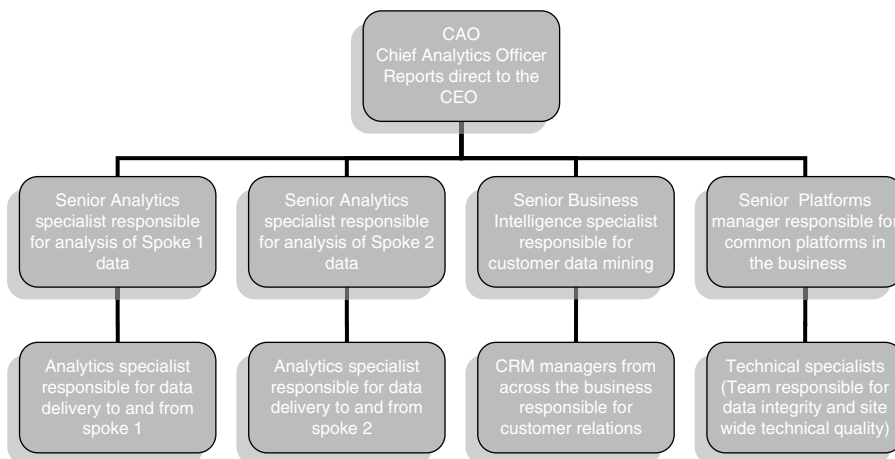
CAO
Chief Analytics Officer
Reports direct to the CEO

Senior Analytics specialist responsible for analysis of Spoke 1 data

Senior Analytics specialist responsible for analysis of Spoke 2 data

Senior Business Intelligence specialist responsible for customer data mining

Senior Platforms manager responsible for common platforms in the business

Analytics specialist responsible for data delivery to and from spoke 1

Analytics specialist responsible for data delivery to and from spoke 2

CRM managers from across the business responsible for customer relations

Technical specialists (Team responsible for data integrity and site wide technical quality)